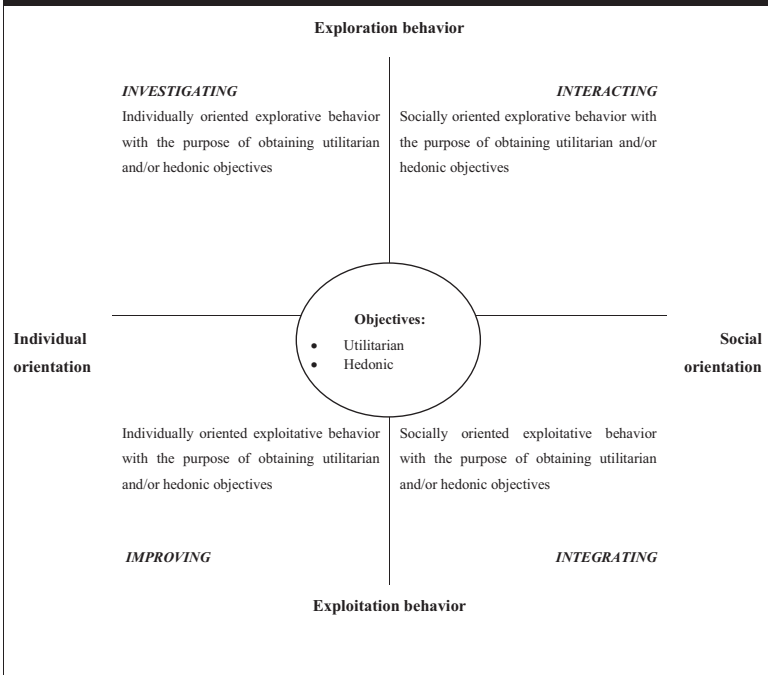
Exploration behavior

INVESTIGATING

Individually oriented explorative behavior with the purpose of obtaining utilitarian and/or hedonic objectives

INTERACTING

Socially oriented explorative behavior with the purpose of obtaining utilitarian and/or hedonic objectives

Individual orientation

Objectives:
- Utilitarian
- Hedonic

Social orientation

Individually oriented exploitative behavior with the purpose of obtaining utilitarian and/or hedonic objectives

Socially oriented exploitative behavior with the purpose of obtaining utilitarian and/or hedonic objectives

IMPROVING

INTEGRATING

Exploitation behavior